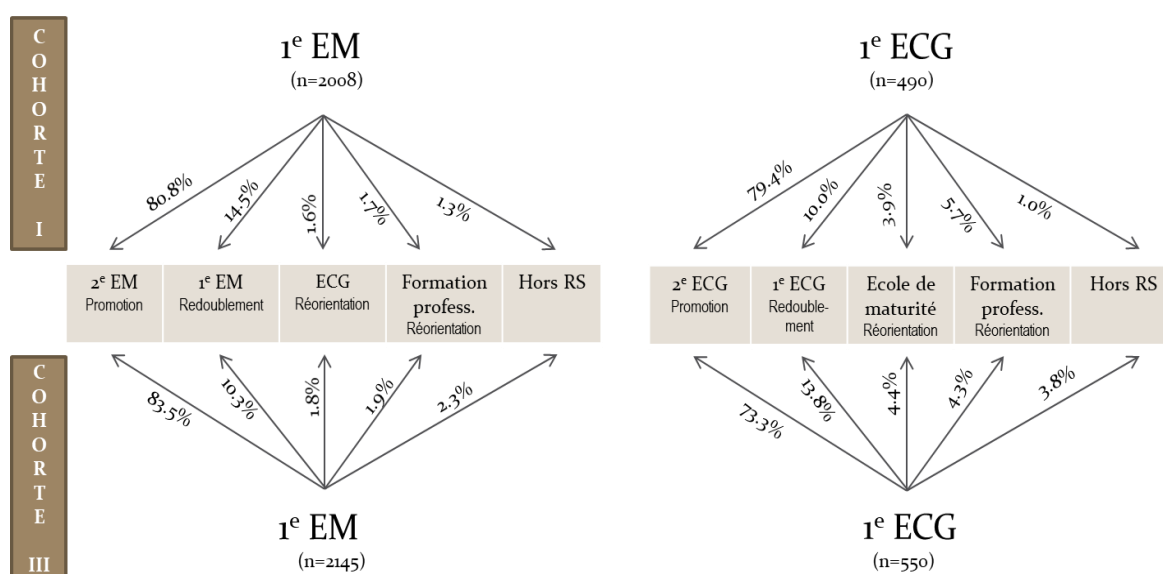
COHORTE I

1e EM
(n=2008)

80.8%
14.5%
1.6%
1.7%
1.3%

1e ECG
(n=490)

79.4%
10.0%
3.9%
5.7%
1.0%

| 2e EM Promotion | 1e EM Redoublement | ECG Réorientation | Formation profess. Réorientation | Hors RS |
|---|---|---|---|---|

| 2e ECG Promotion | 1e ECG Redoublement | Ecole de maturité Réorientation | Formation profess. Réorientation | Hors RS |
|---|---|---|---|---|

COHORTE III

83.5%
10.3%
1.8%
1.9%
2.3%

1e EM
(n=2145)

73.3%
13.8%
4.4%
4.3%
3.8%

1e ECG
(n=550)